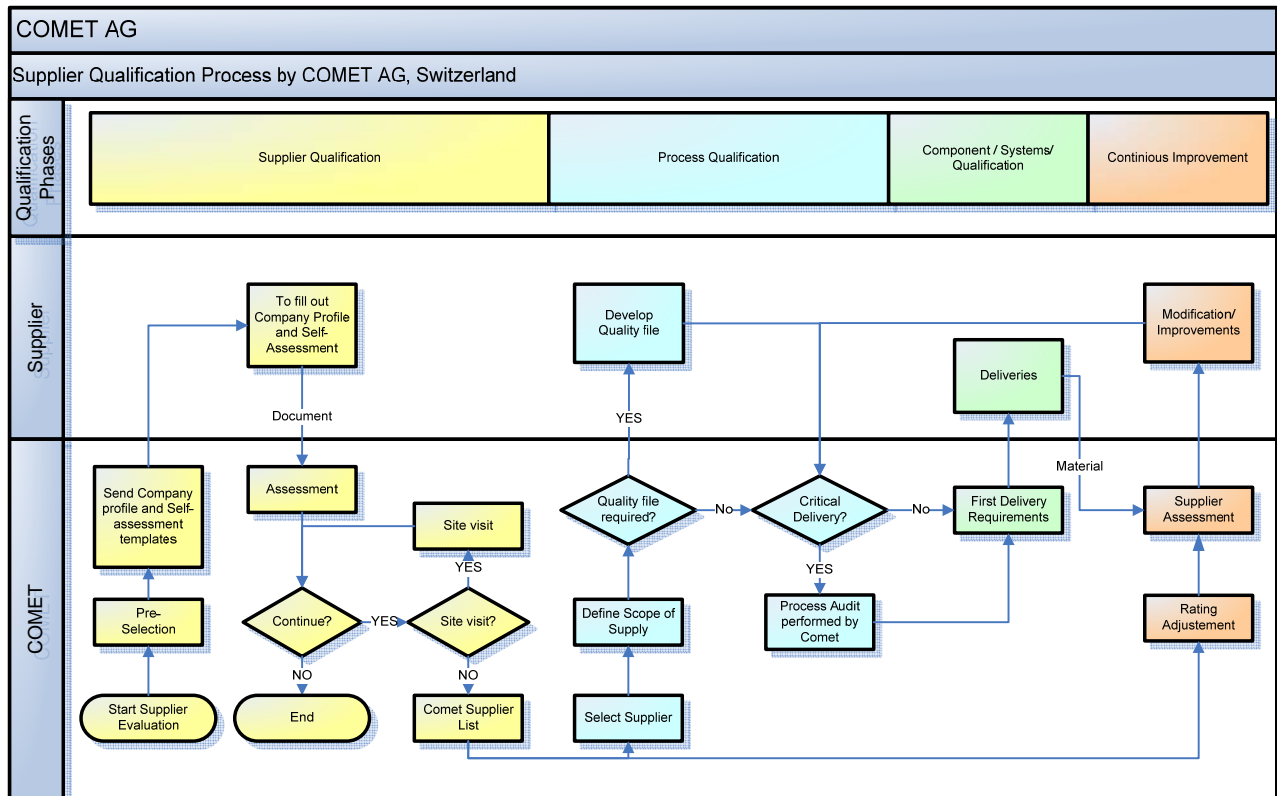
COMET AG

Supplier Qualification Process by COMET AG, Switzerland

Qualification Phases

Supplier Qualification

Process Qualification

Component / Systems/ Qualification

Continious Improvement

Supplier

To fill out Company Profile and Self-Assessment

Document

Develop Quality file

YES

Modification/ Improvements

Deliveries

Material

COMET

Send Company profile and Self-assessment templates

Assessment

Site visit

YES

Quality file required?

No

Critical Delivery?

No

First Delivery Requirements

Supplier Assessment

Pre-Selection

Continue?

YES

Site visit?

Define Scope of Supply

YES

Process Audit performed by Comet

Rating Adjustement

NO

NO

Start Supplier Evaluation

End

Comet Supplier List

Select Supplier